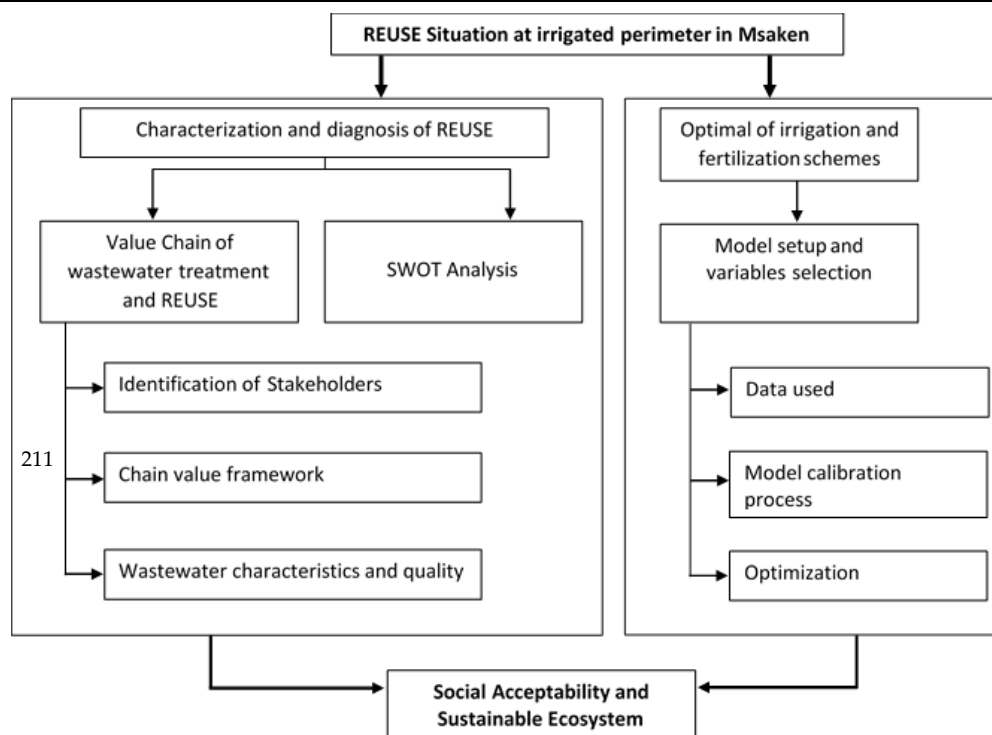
REUSE Situation at irrigated perimeter in Msaken

Characterization and diagnosis of REUSE

Value Chain of wastewater treatment and REUSE

SWOT Analysis

Identification of Stakeholders

211

Chain value framework

Wastewater characteristics and quality

Optimal of irrigation and fertilization schemes

Model setup and variables selection

Data used

Model calibration process

Optimization

Social Acceptability and Sustainable Ecosystem